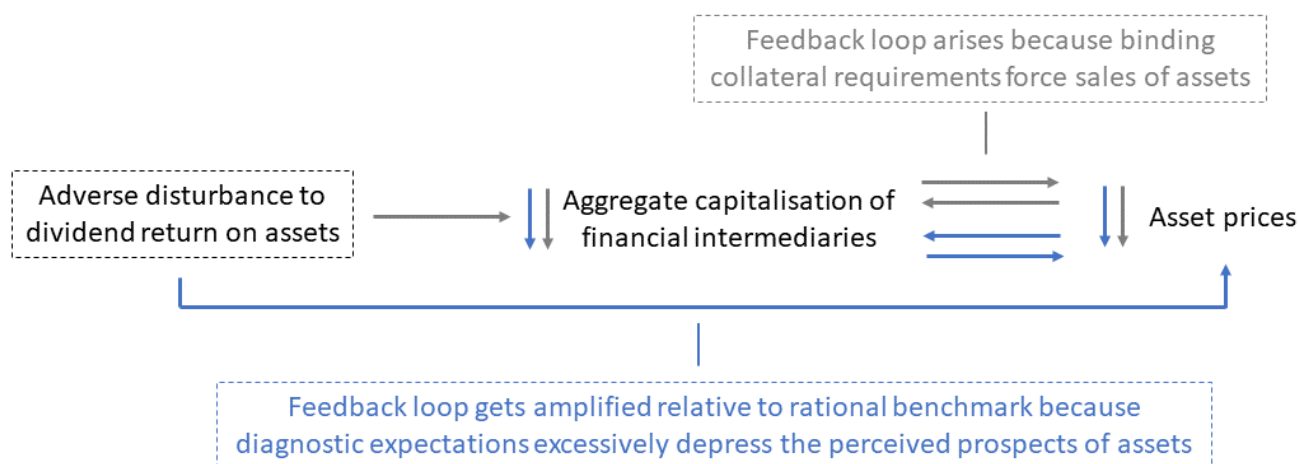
Feedback loop arises because binding collateral requirements force sales of assets

Adverse disturbance to dividend return on assets

Aggregate capitalisation of financial intermediaries

Asset prices

Feedback loop gets amplified relative to rational benchmark because diagnostic expectations excessively depress the perceived prospects of assets